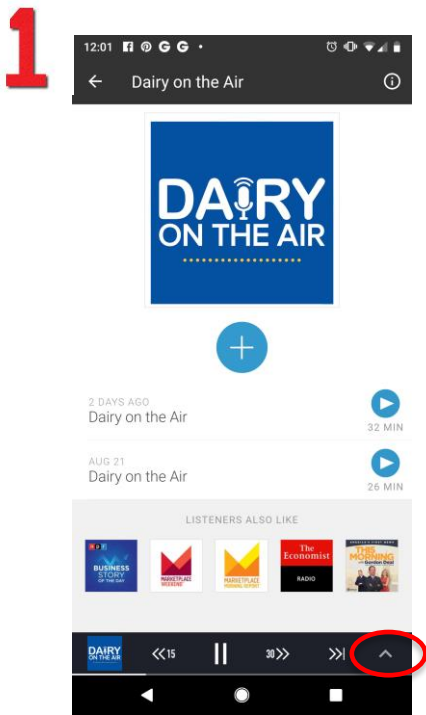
1

12:01

Dairy on the Air

DAIRY ON THE AIR

2 DAYS AGO
Dairy on the Air
32 MIN

AUG 21
Dairy on the Air
26 MIN

LISTENERS ALSO LIKE

NPR BUSINESS STORY OF THE DAY

MARKETPLACE WEEKEND

MARKETPLACE MORNING REPORT

The Economist RADIO

THIS MORNING with Gordon Deal

DAIRY ON THE AIR

15

30